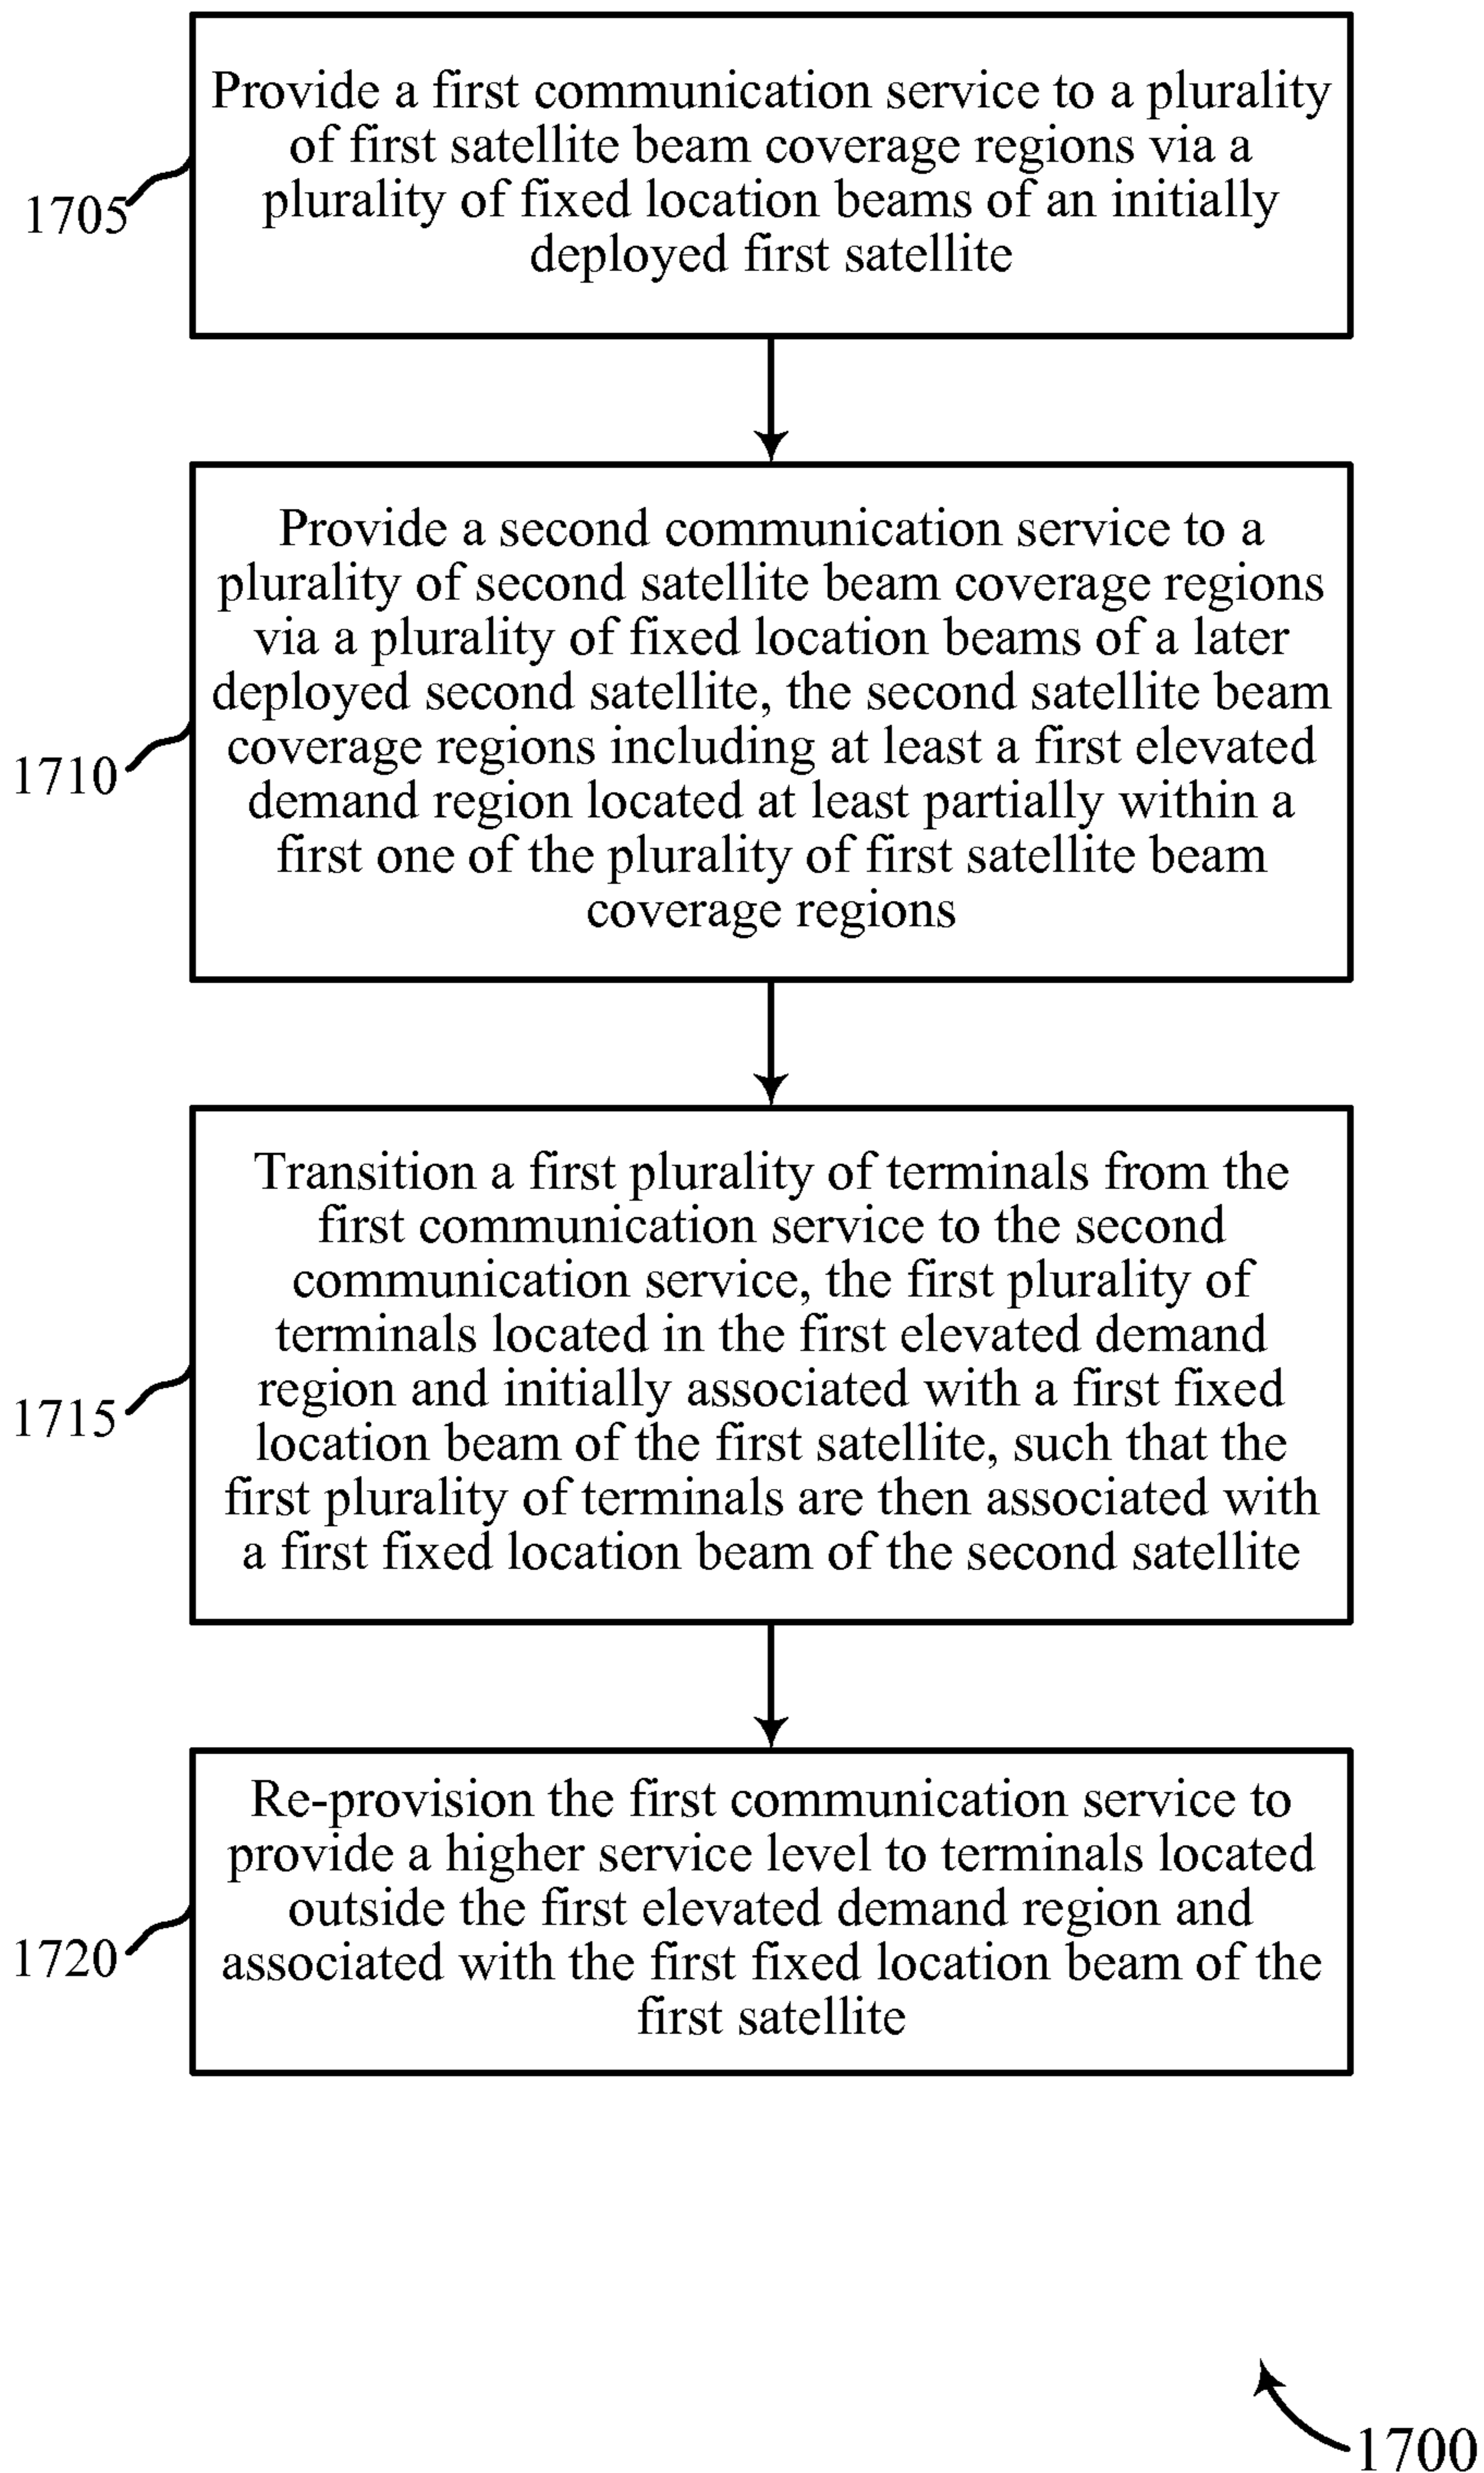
1705

Provide a first communication service to a plurality of first satellite beam coverage regions via a plurality of fixed location beams of an initially deployed first satellite

1710

Provide a second communication service to a plurality of second satellite beam coverage regions via a plurality of fixed location beams of a later deployed second satellite, the second satellite beam coverage regions including at least a first elevated demand region located at least partially within a first one of the plurality of first satellite beam coverage regions

1715

Transition a first plurality of terminals from the first communication service to the second communication service, the first plurality of terminals located in the first elevated demand region and initially associated with a first fixed location beam of the first satellite, such that the first plurality of terminals are then associated with a first fixed location beam of the second satellite

1720

Re-provision the first communication service to provide a higher service level to terminals located outside the first elevated demand region and associated with the first fixed location beam of the first satellite

1700